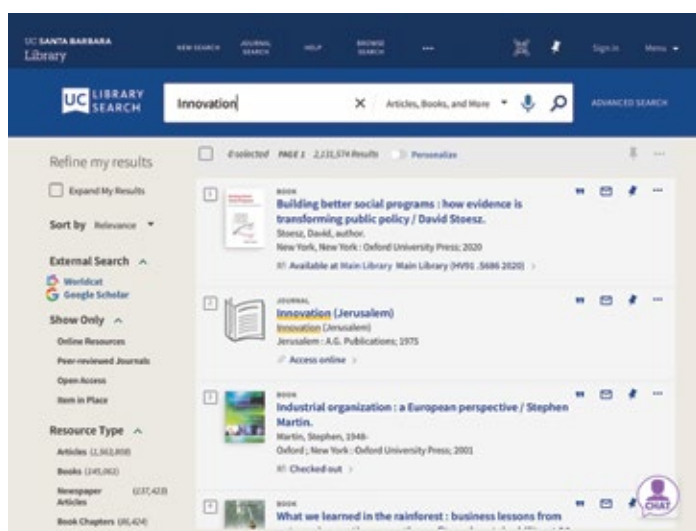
UC SANTA BARBARA Library

NEW SEARCH JOURNAL SEARCH HELP BROWSE SEARCH ··· Sign in Menu

UC LIBRARY SEARCH

Innovation × Articles, Books, and More ADVANCED SEARCH

Refine my results

Expand My Results

Sort by Relevance

External Search

Worldcat
Google Scholar

Show Only

Online Resources
Peer-reviewed Journals
Open Access
Item in Place

Resource Type

Articles (2,563,808)
Books (145,062)
Newspaper Articles (237,423)
Book Chapters (86,424)

0 selected PAGE 1 2,131,574 Results Personalize

1
BOOK
Building better social programs : how evidence is transforming public policy / David Stoesz.
Stoesz, David, author.
New York, New York : Oxford University Press; 2020
Available at Main Library Main Library (HV91 .S686 2020)

2
JOURNAL
Innovation (Jerusalem)
Innovation (Jerusalem)
Jerusalem : A.G. Publications; 1975
Access online

3
BOOK
Industrial organization : a European perspective / Stephen Martin.
Martin, Stephen, 1948-
Oxford ; New York : Oxford University Press; 2001
Checked out

4
BOOK
What we learned in the rainforest : business lessons from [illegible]

CHAT